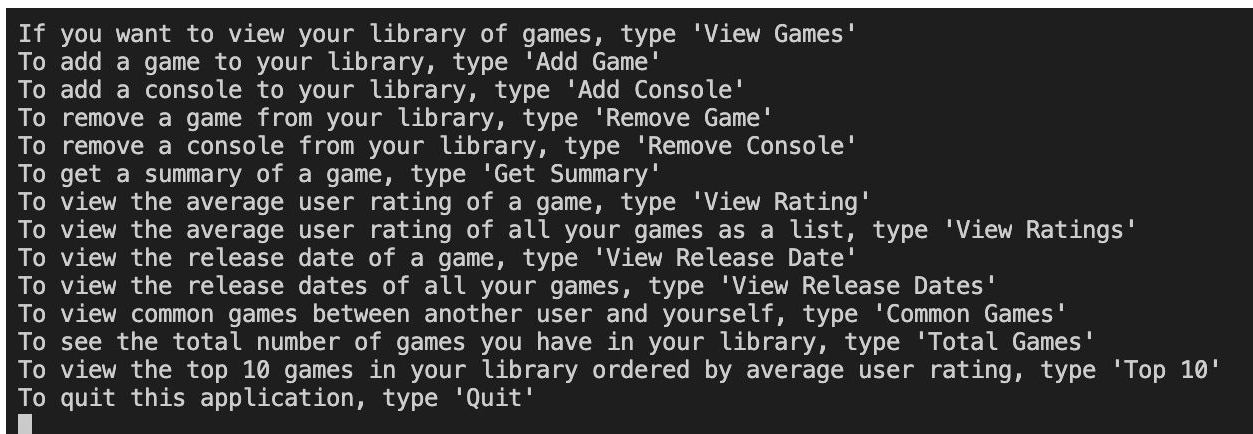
If you want to view your library of games, type 'View Games'
To add a game to your library, type 'Add Game'
To add a console to your library, type 'Add Console'
To remove a game from your library, type 'Remove Game'
To remove a console from your library, type 'Remove Console'
To get a summary of a game, type 'Get Summary'
To view the average user rating of a game, type 'View Rating'
To view the average user rating of all your games as a list, type 'View Ratings'
To view the release date of a game, type 'View Release Date'
To view the release dates of all your games, type 'View Release Dates'
To view common games between another user and yourself, type 'Common Games'
To see the total number of games you have in your library, type 'Total Games'
To view the top 10 games in your library ordered by average user rating, type 'Top 10'
To quit this application, type 'Quit'